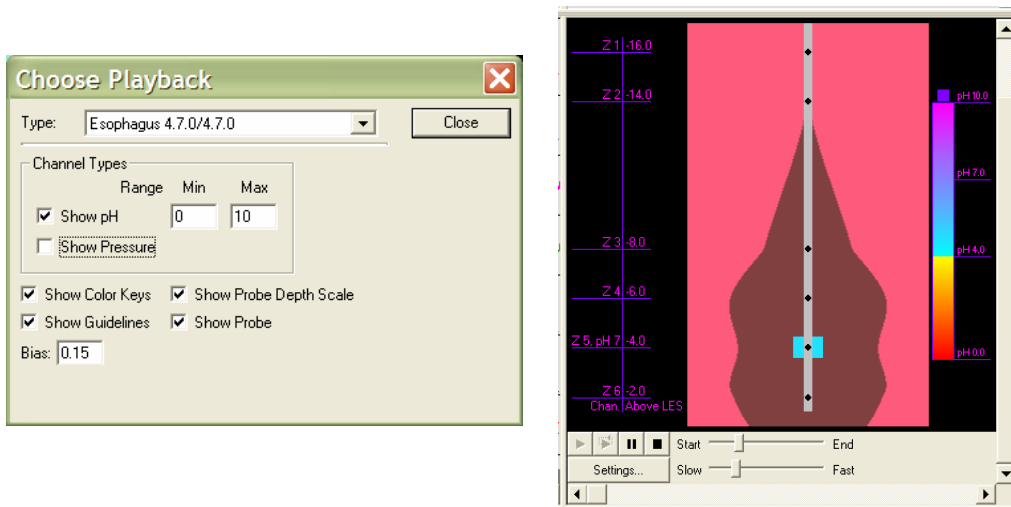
Choose Playback

Type: Esophagus 4.7.0/4.7.0

Close

Channel Types

Range Min Max

Show pH 0 10

Show Pressure

Show Color Keys

Show Probe Depth Scale

Show Guidelines

Show Probe

Bias: 0.15

Z 1 -16.0

Z 2 -14.0

Z 3 -8.0

Z 4 -6.0

Z 5, pH 7 -4.0

Z 6 -2.0

Chan. Above LES

pH 10.0

pH 7.0

pH 4.0

pH 0.0

Start

End

Settings...

Slow

Fast